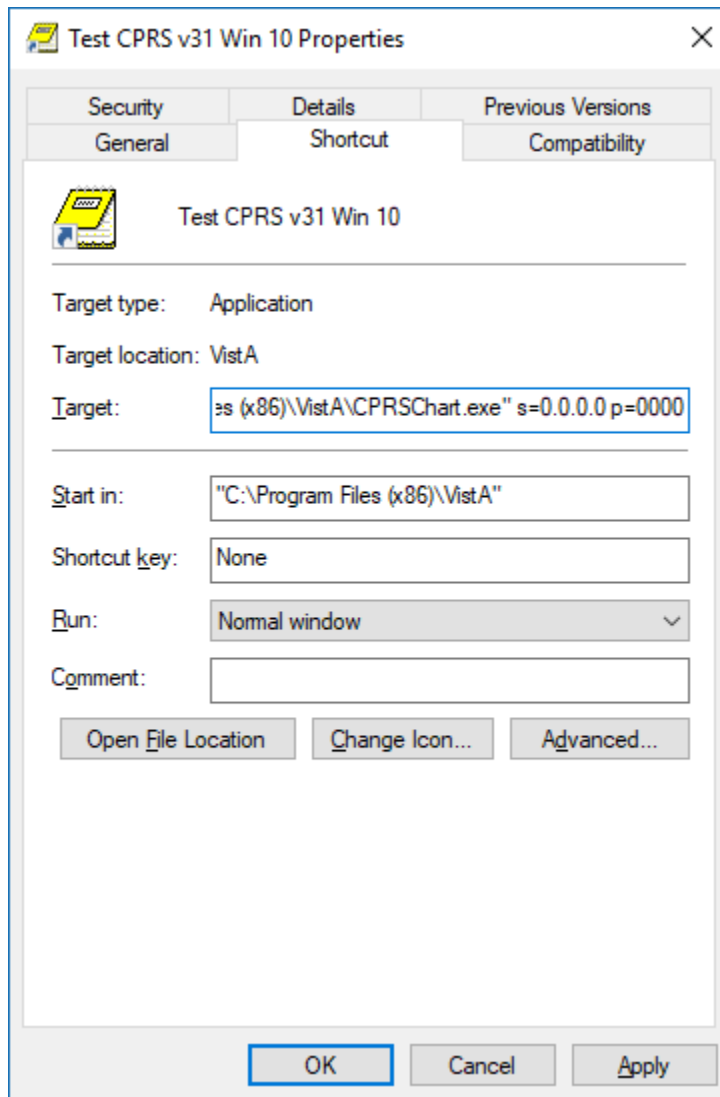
Test CPRS v31 Win 10 Properties

Security | Details | Previous Versions
General | Shortcut | Compatibility

Test CPRS v31 Win 10

Target type: Application

Target location: VistA

Target: es (x86)\\VistA\CPRSChart.exe" s=0.0.0.0 p=0000

Start in: "C:\Program Files (x86)\\VistA"

Shortcut key: None

Run: Normal window

Comment:

Open File Location | Change Icon... | Advanced...

OK | Cancel | Apply